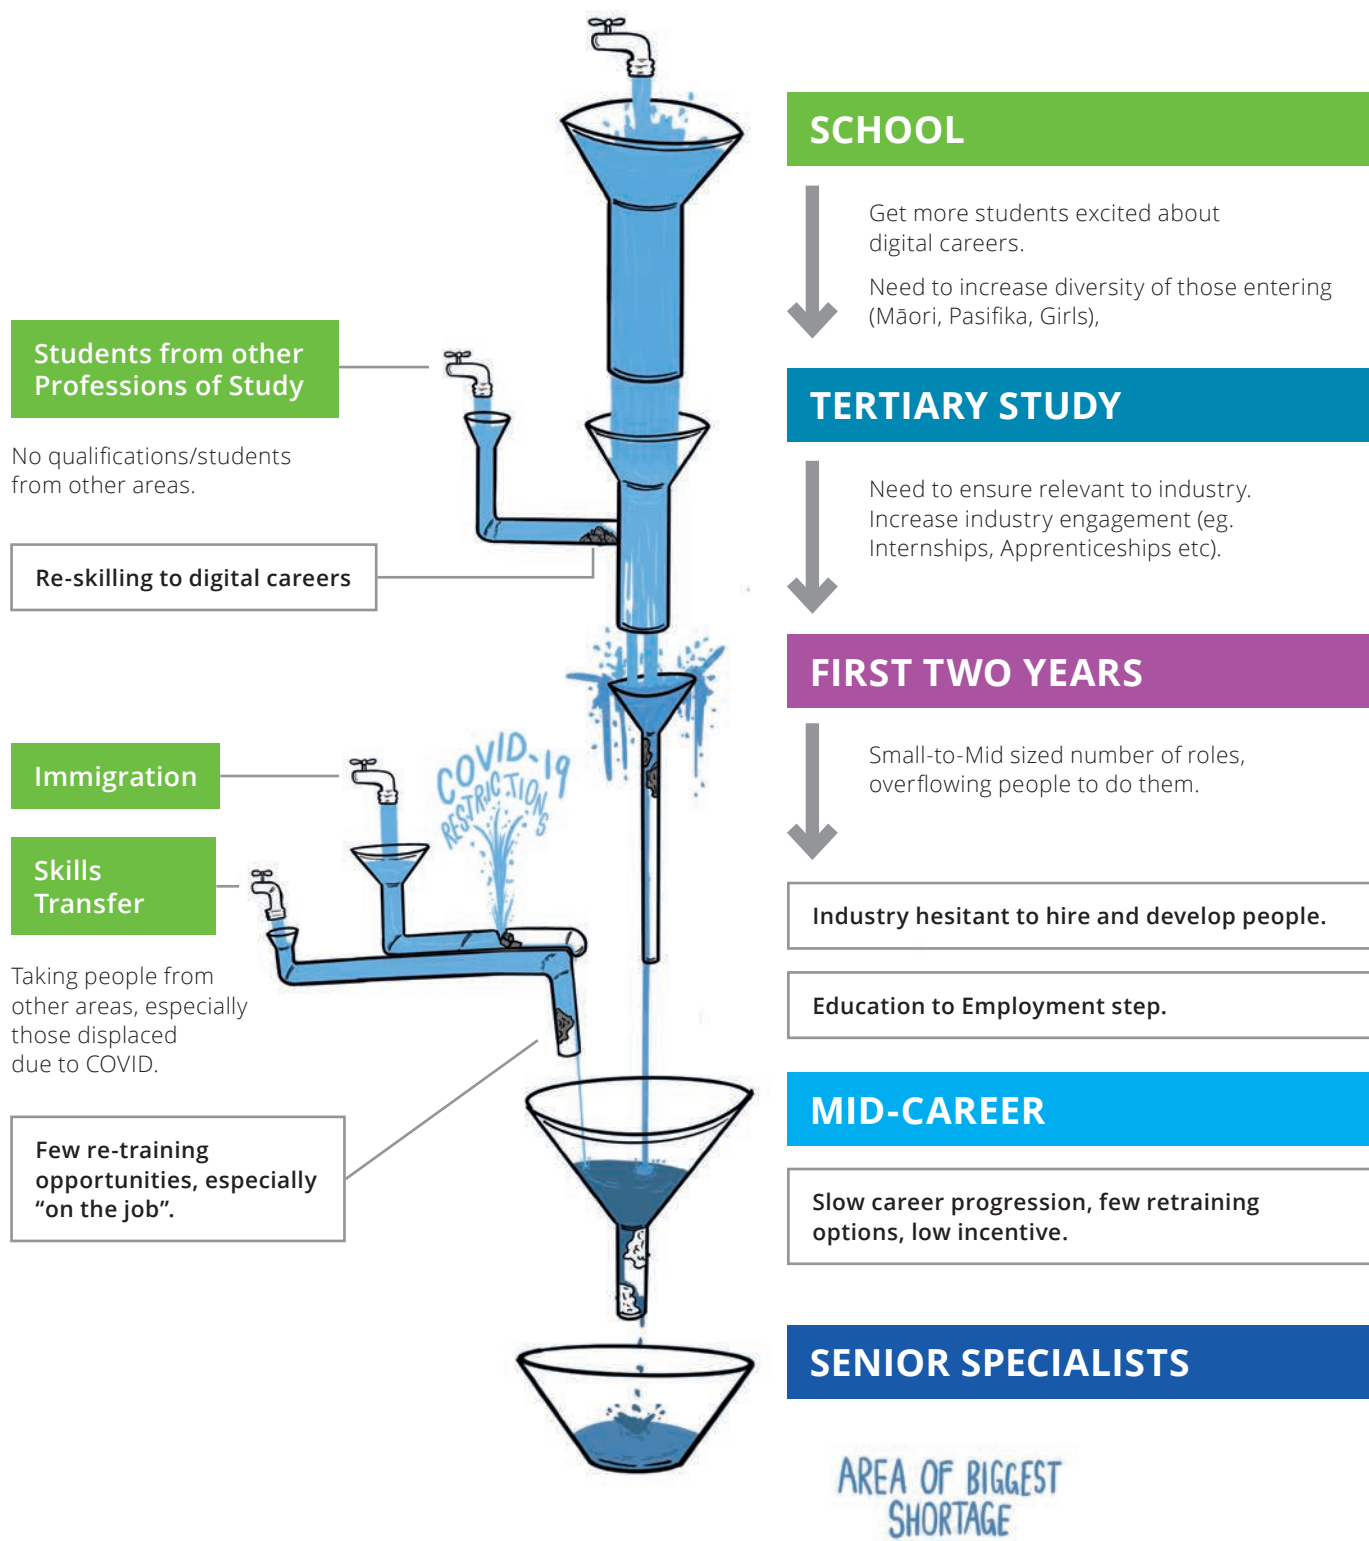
SCHOOL

Get more students excited about digital careers.

Need to increase diversity of those entering (Māori, Pasifika, Girls),

Students from other Professions of Study

No qualifications/students from other areas.

Re-skilling to digital careers

TERTIARY STUDY

Need to ensure relevant to industry. Increase industry engagement (eg. Internships, Apprenticeships etc).

FIRST TWO YEARS

Small-to-Mid sized number of roles, overflowing people to do them.

Immigration

COVID-19 RESTRICTIONS

Skills Transfer

Taking people from other areas, especially those displaced due to COVID.

Industry hesitant to hire and develop people.

Education to Employment step.

MID-CAREER

Few re-training opportunities, especially “on the job”.

Slow career progression, few retraining options, low incentive.

SENIOR SPECIALISTS

AREA OF BIGGEST SHORTAGE